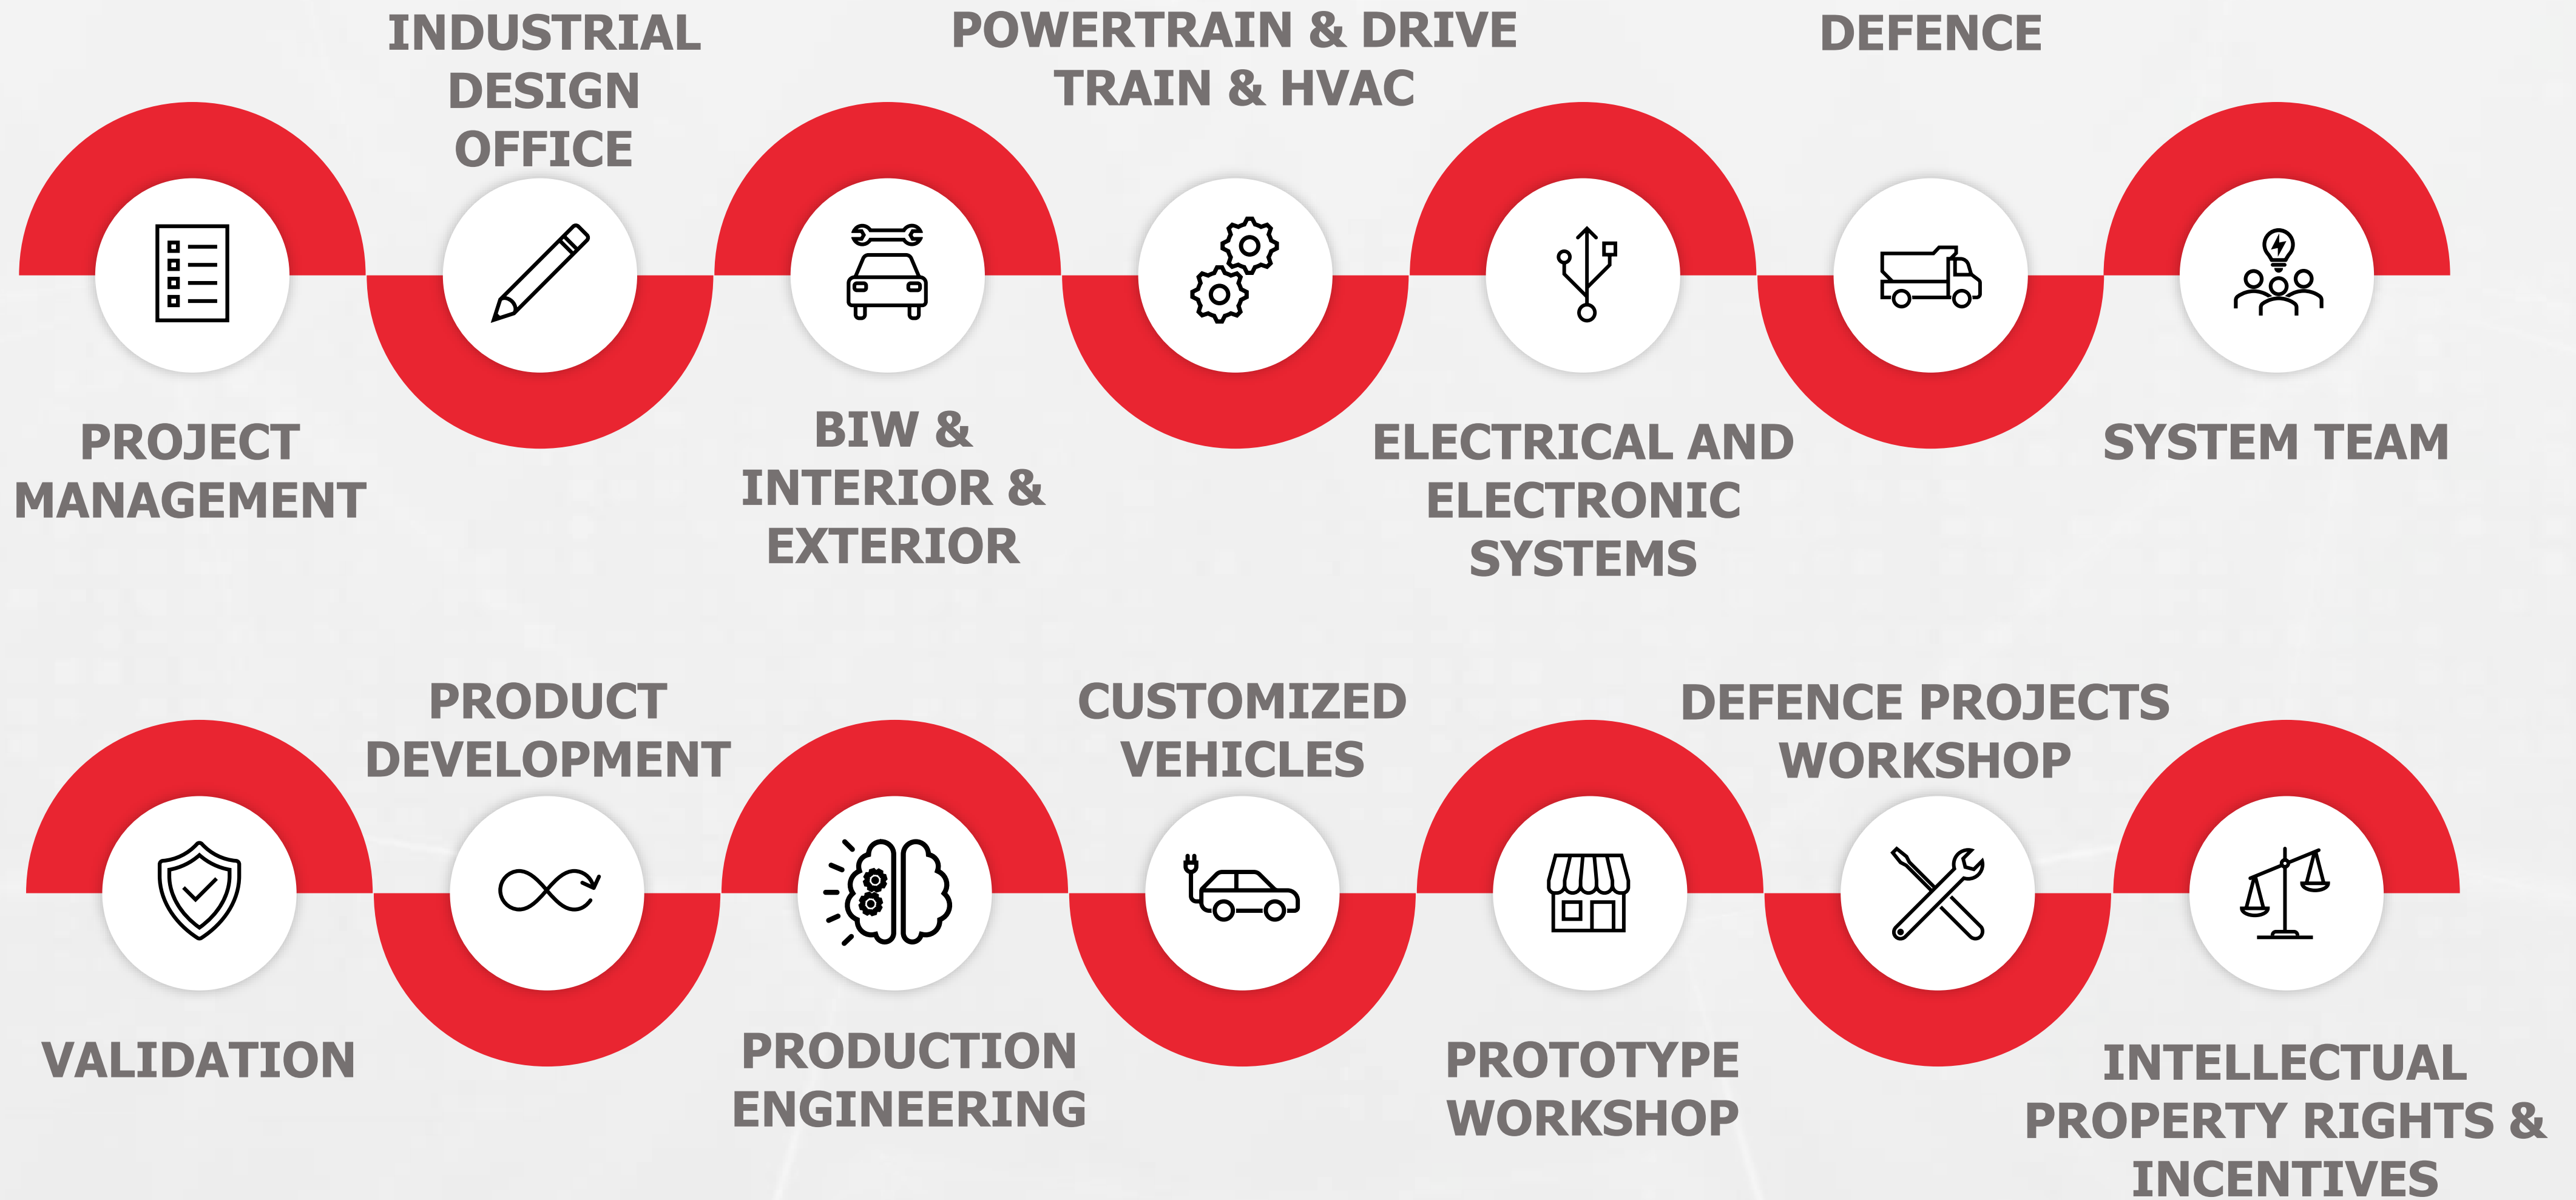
PROJECT MANAGEMENT

INDUSTRIAL DESIGN OFFICE

BIW & INTERIOR & EXTERIOR

POWERTRAIN & DRIVE TRAIN & HVAC

ELECTRICAL AND ELECTRONIC SYSTEMS

DEFENCE

SYSTEM TEAM

VALIDATION

PRODUCT DEVELOPMENT

PRODUCTION ENGINEERING

CUSTOMIZED VEHICLES

PROTOTYPE WORKSHOP

DEFENCE PROJECTS WORKSHOP

INTELLECTUAL PROPERTY RIGHTS & INCENTIVES